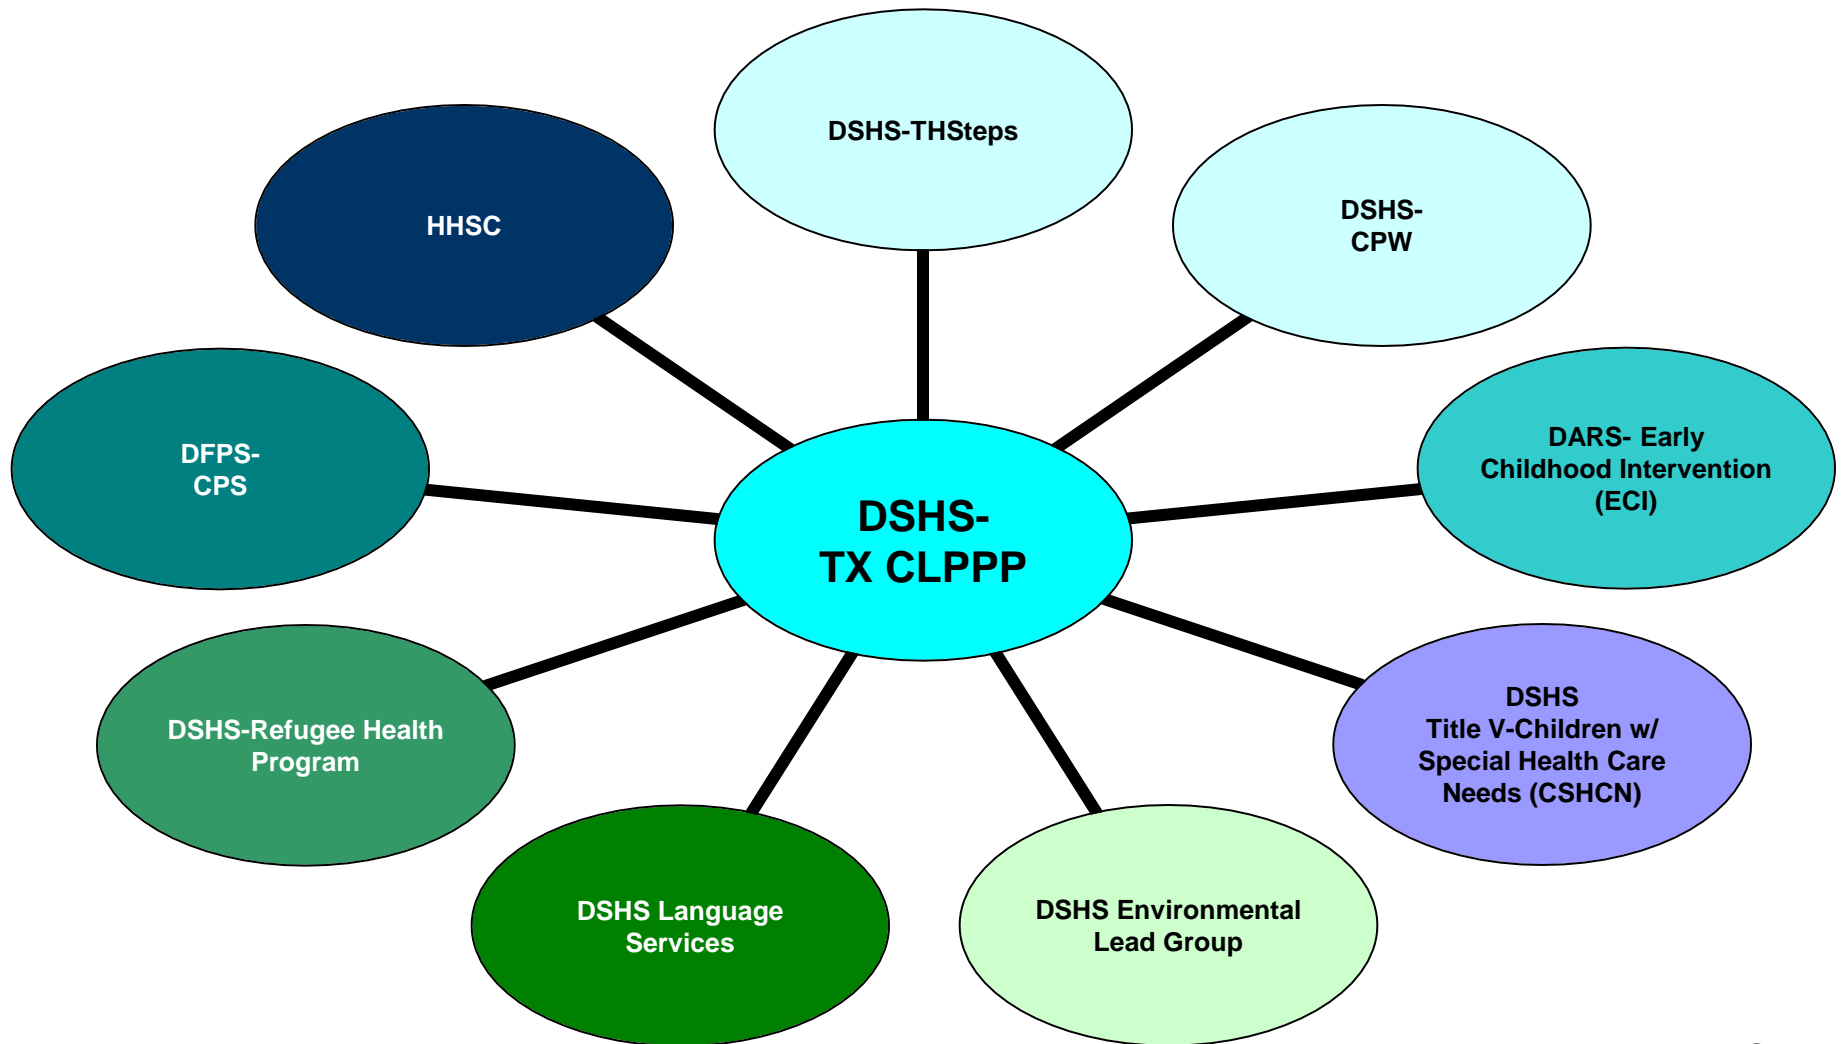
DSHS-THSteps

HHSC

DSHS-
CPW

DFPS-
CPS

DSHS-
TX CLPPP

DARS- Early
Childhood Intervention
(ECI)

DSHS-Refugee Health
Program

DSHS
Title V-Children w/
Special Health Care
Needs (CSHCN)

DSHS Language
Services

DSHS Environmental
Lead Group